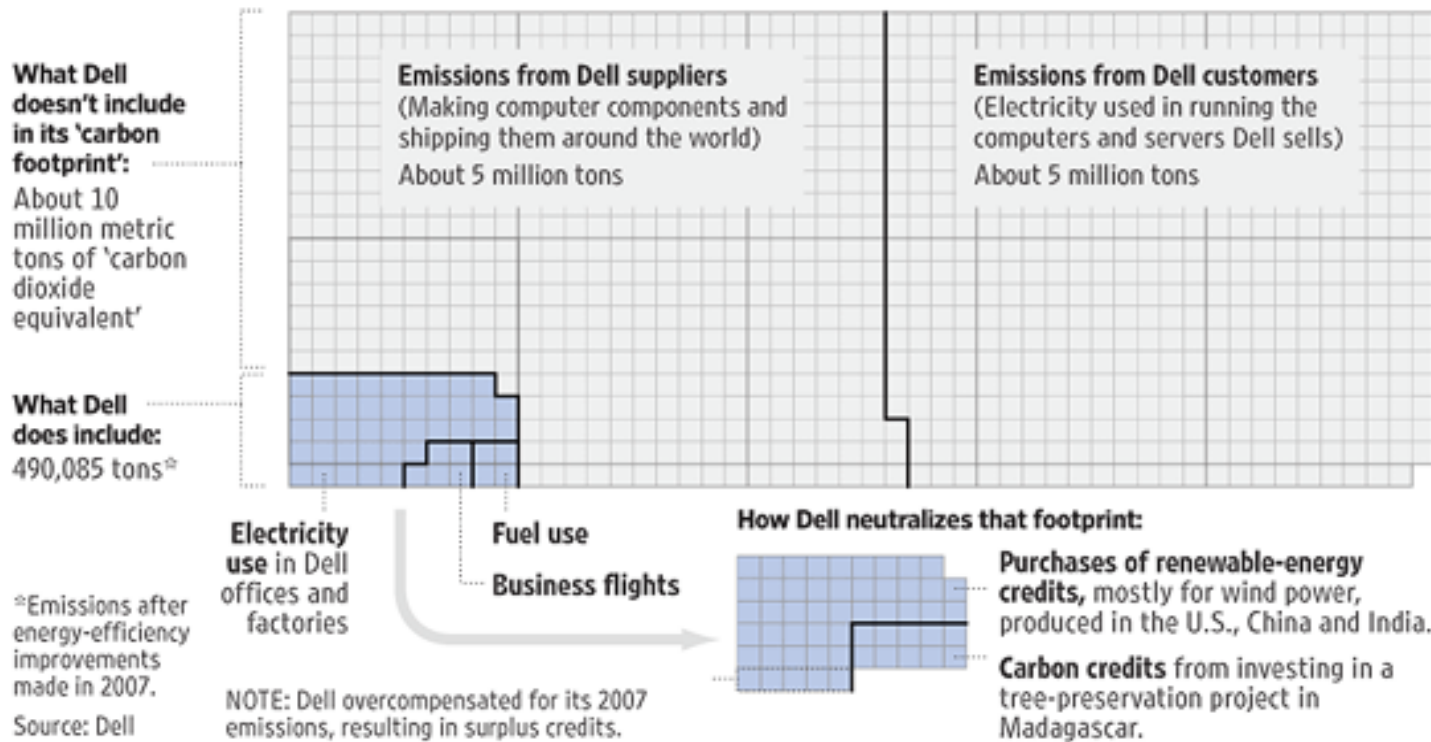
What Dell doesn't include in its 'carbon footprint': About 10 million metric tons of 'carbon dioxide equivalent'

Emissions from Dell suppliers (Making computer components and shipping them around the world) About 5 million tons

Emissions from Dell customers (Electricity used in running the computers and servers Dell sells) About 5 million tons

What Dell does include: 490,085 tons*

Electricity use in Dell offices and factories

Fuel use

Business flights

How Dell neutralizes that footprint:

Purchases of renewable-energy credits, mostly for wind power, produced in the U.S., China and India.

Carbon credits from investing in a tree-preservation project in Madagascar.

*Emissions after energy-efficiency improvements made in 2007.

Source: Dell

NOTE: Dell overcompensated for its 2007 emissions, resulting in surplus credits.